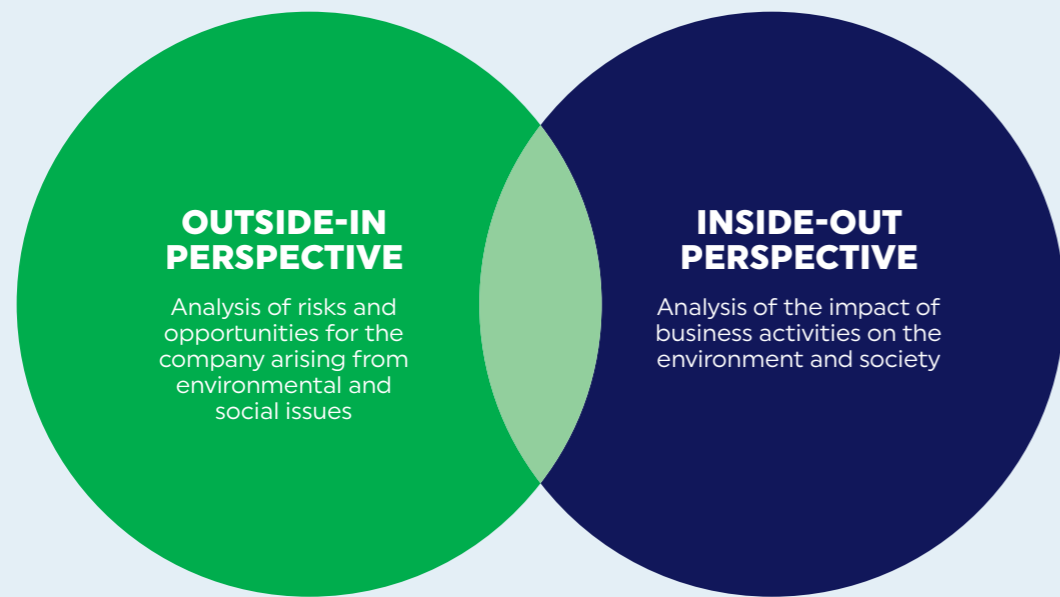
OUTSIDE-IN PERSPECTIVE

Analysis of risks and opportunities for the company arising from environmental and social issues

INSIDE-OUT PERSPECTIVE

Analysis of the impact of business activities on the environment and society